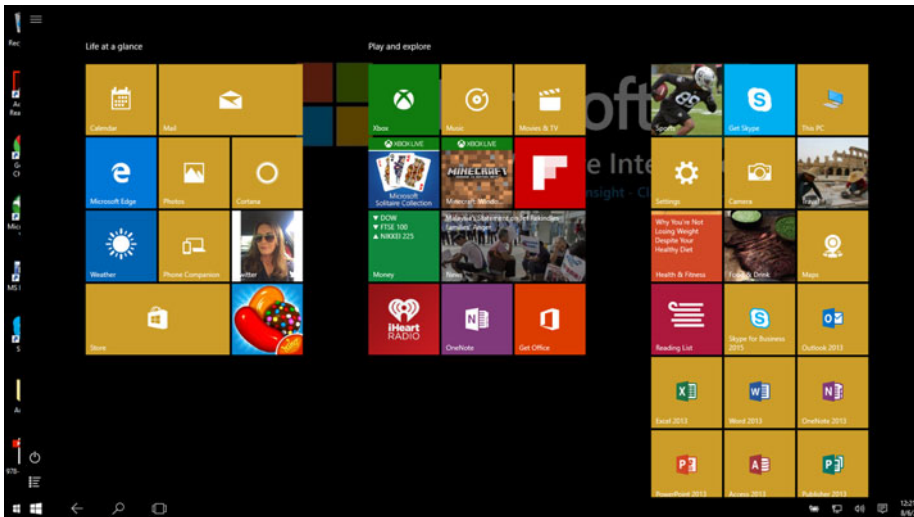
Rec

Life at a glance

Calendar

Mail

Microsoft Edge

Photos

Cortana

Weather

Phone Companion

Twitter

Store

Play and explore

Xbox

Music

Movies & TV

XBOX LIVE

Microsoft Solitaire Collection

XBOX LIVE

MINECRAFT

Minecraft Windo

▼ DOW
▼ FTSE 100
▼ NIKKEI 225

Money

News

iHeart RADIO

OneNote

Get Office

oft

e Inte

nsight · C

Sports

Get Skype

This PC

Settings

Camera

Travel

Why You're Not Losing Weight Despite Your Healthy Diet

Health & Fitness

Food & Drink

Maps

Reading List

Skype for Business 2015

Outlook 2013

Excel 2013

Word 2013

OneNote 2013

PowerPoint 2013

Access 2013

Publisher 2013

12:2
8/6/